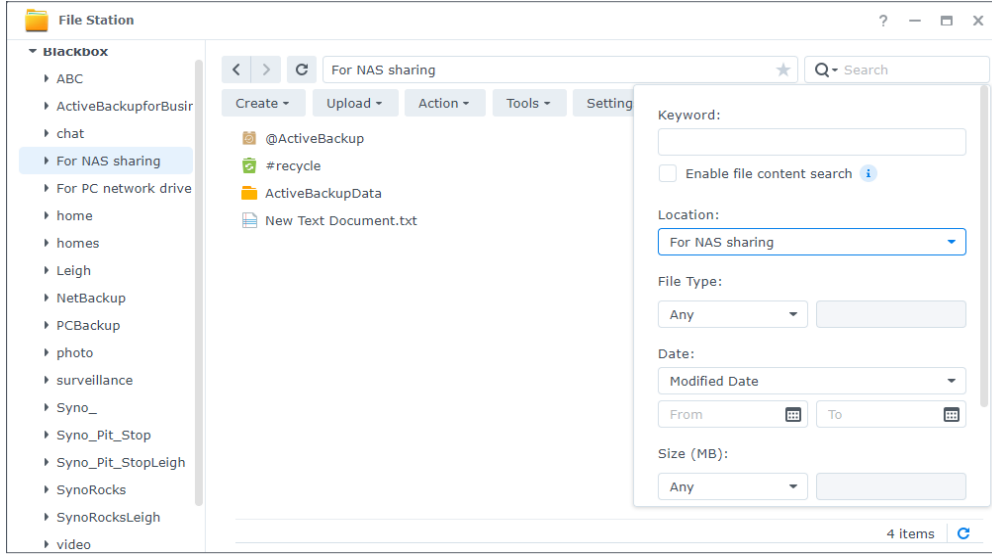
File Station

? — □ ×

Blackbox
ABC
ActiveBackupforBusir
chat
For NAS sharing
For PC network drive
home
homes
Leigh
NetBackup
PCBackup
photo
surveillance
Syno_
Syno_Pit_Stop
Syno_Pit_StopLeigh
SynoRocks
SynoRocksLeigh
video

For NAS sharing

Search

Create
Upload
Action
Tools
Setting

@ActiveBackup
#recycle
ActiveBackupData
New Text Document.txt

Keyword:

Enable file content search

Location:

For NAS sharing

File Type:

Any

Date:

Modified Date

From
To

Size (MB):

Any

4 items